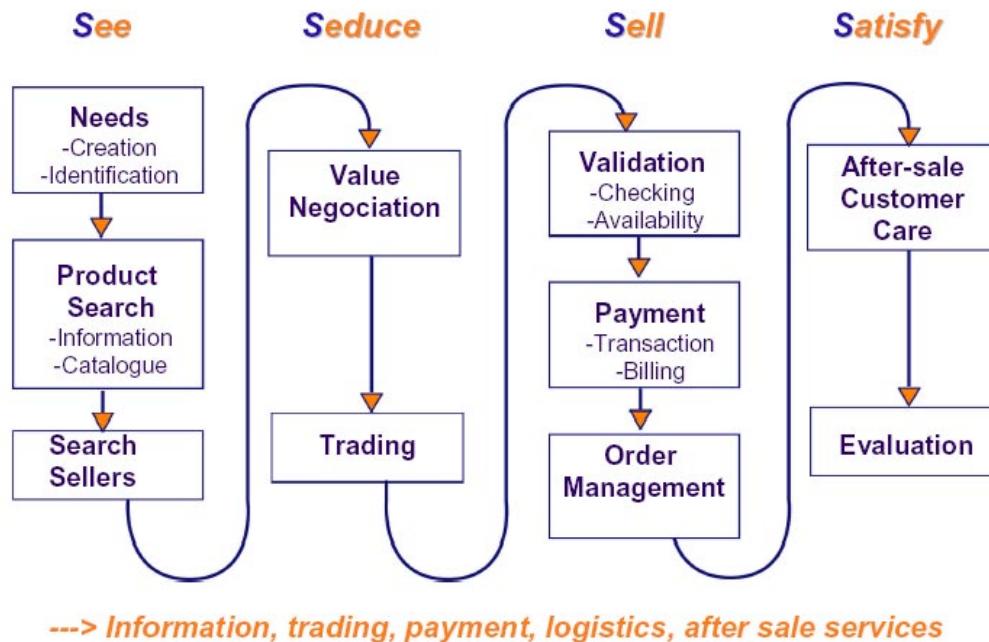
See

Needs
-Creation
-Identification

Product Search
-Information
-Catalogue

Search Sellers

Seduce

Value Negociation

Trading

Sell

Validation
-Checking
-Availability

Payment
-Transaction
-Billing

Order Management

Satisfy

After-sale Customer Care

Evaluation

---> Information, trading, payment, logistics, after sale services